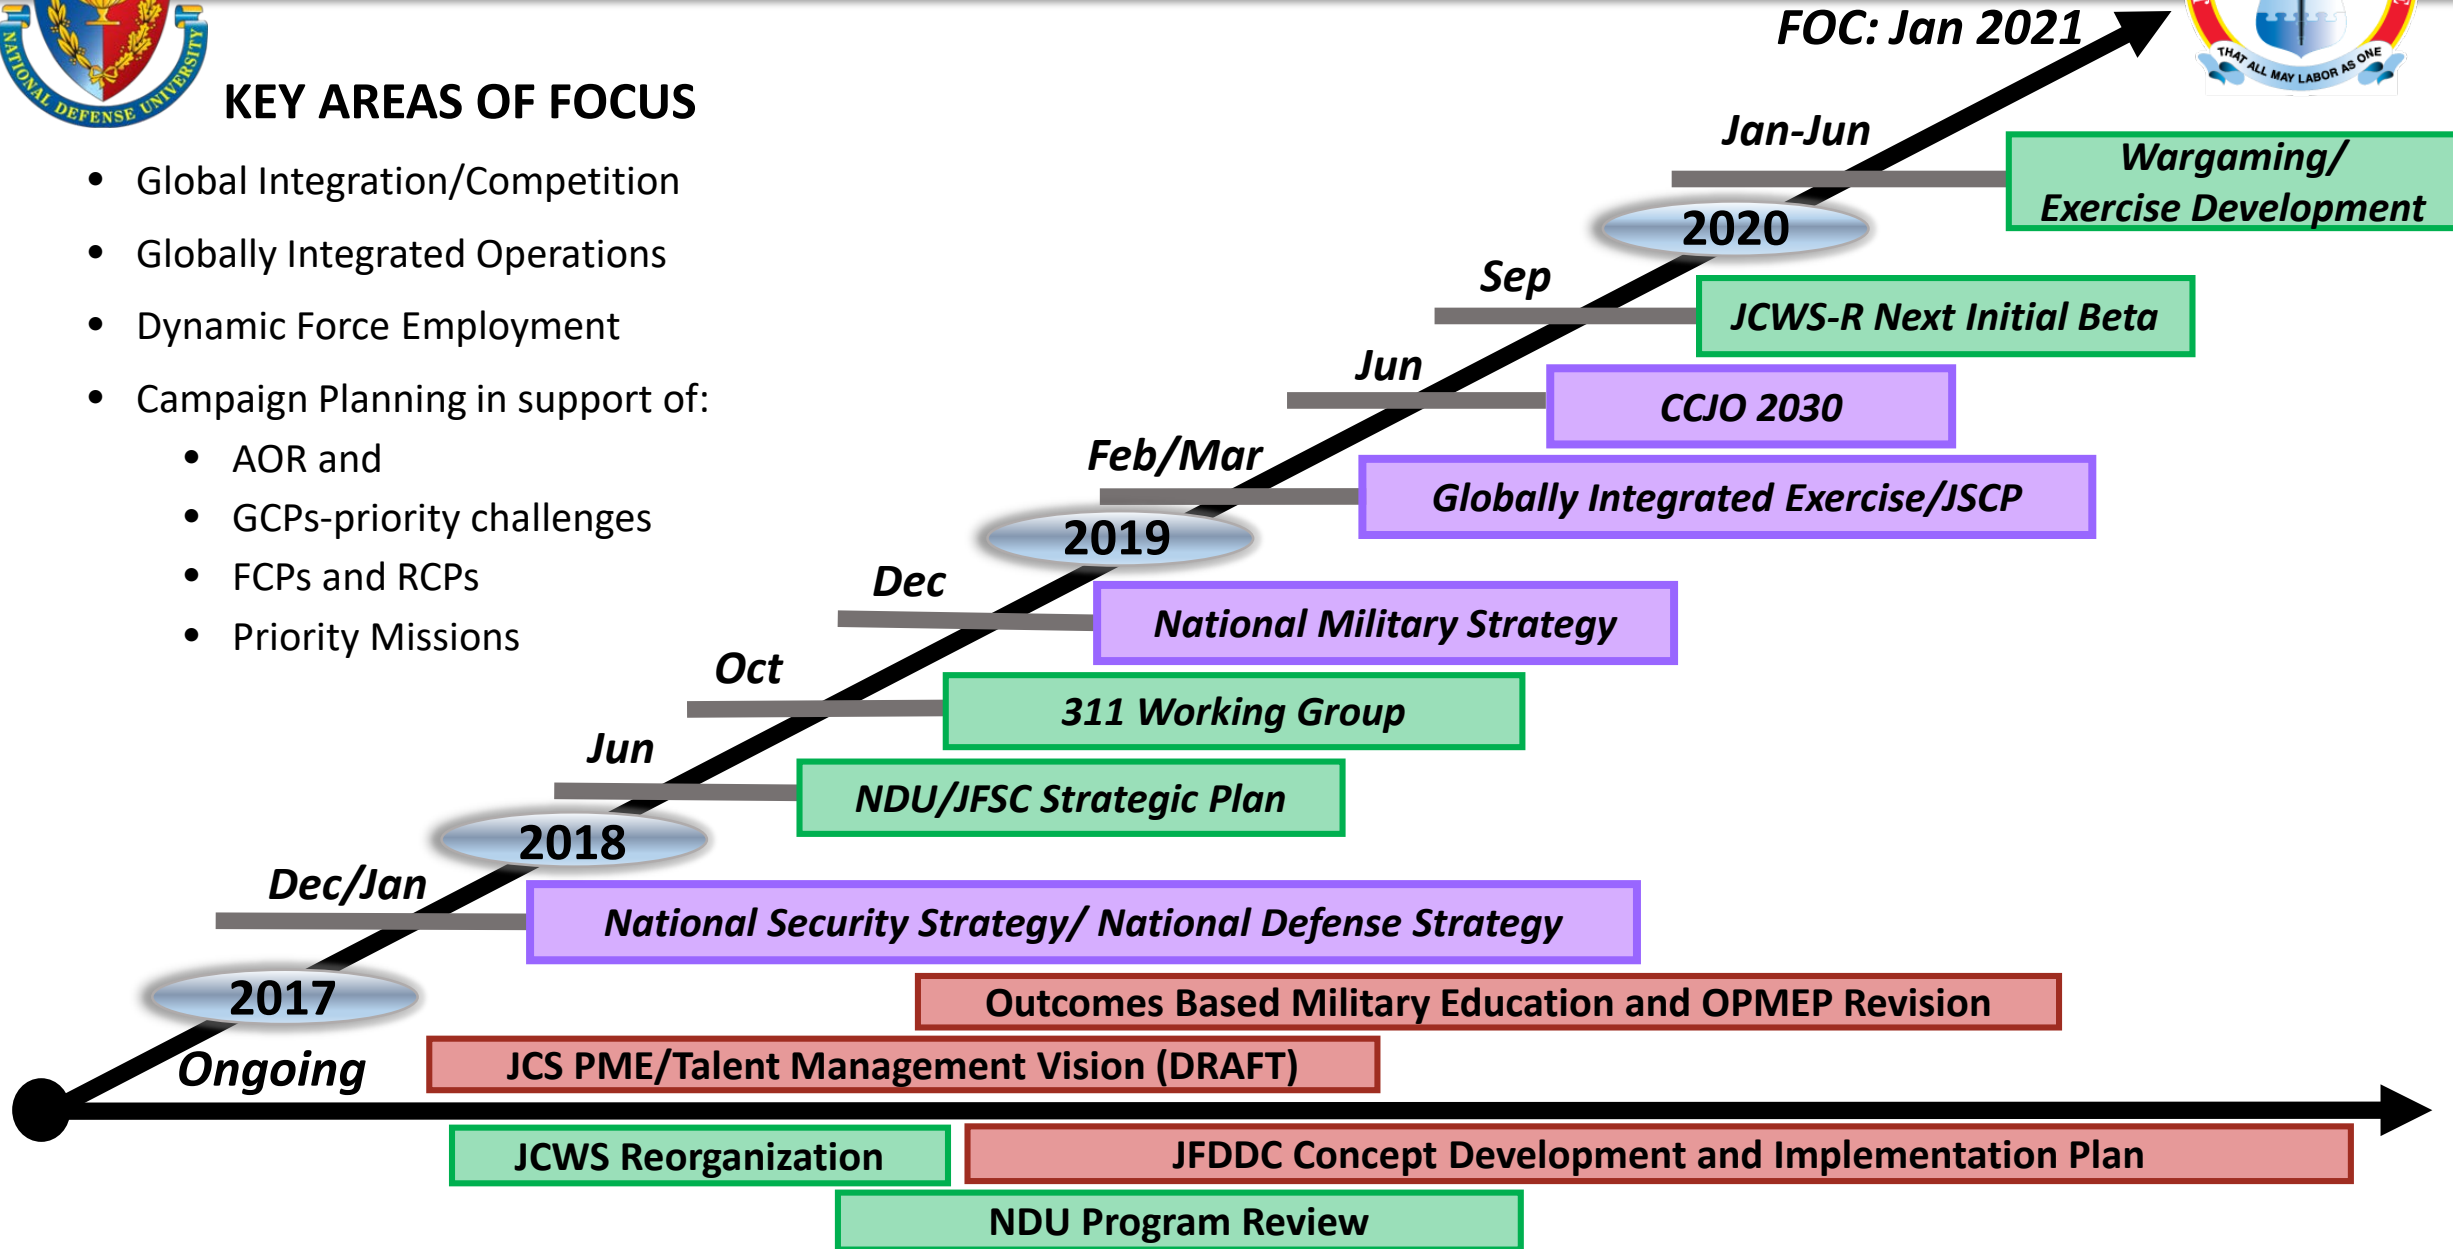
NATIONAL DEFENSE UNIVERSITY

KEY AREAS OF FOCUS

- Global Integration/Competition
- Globally Integrated Operations
- Dynamic Force Employment
- Campaign Planning in support of:
  - AOR and
  - GCPs-priority challenges
  - FCPs and RCPs
  - Priority Missions

FOC: Jan 2021

THAT ALL MAY LABOR AS ONE

Jan-Jun
Wargaming/ Exercise Development

2020

Sep
JCWS-R Next Initial Beta

Jun
CCJO 2030

Feb/Mar
Globally Integrated Exercise/JSCP

2019

Dec
National Military Strategy

Oct
311 Working Group

Jun
NDU/JFSC Strategic Plan

2018

Dec/Jan
National Security Strategy/ National Defense Strategy

2017

Outcomes Based Military Education and OPMEP Revision

Ongoing
JCS PME/Talent Management Vision (DRAFT)

JCWS Reorganization
JFDDC Concept Development and Implementation Plan
NDU Program Review